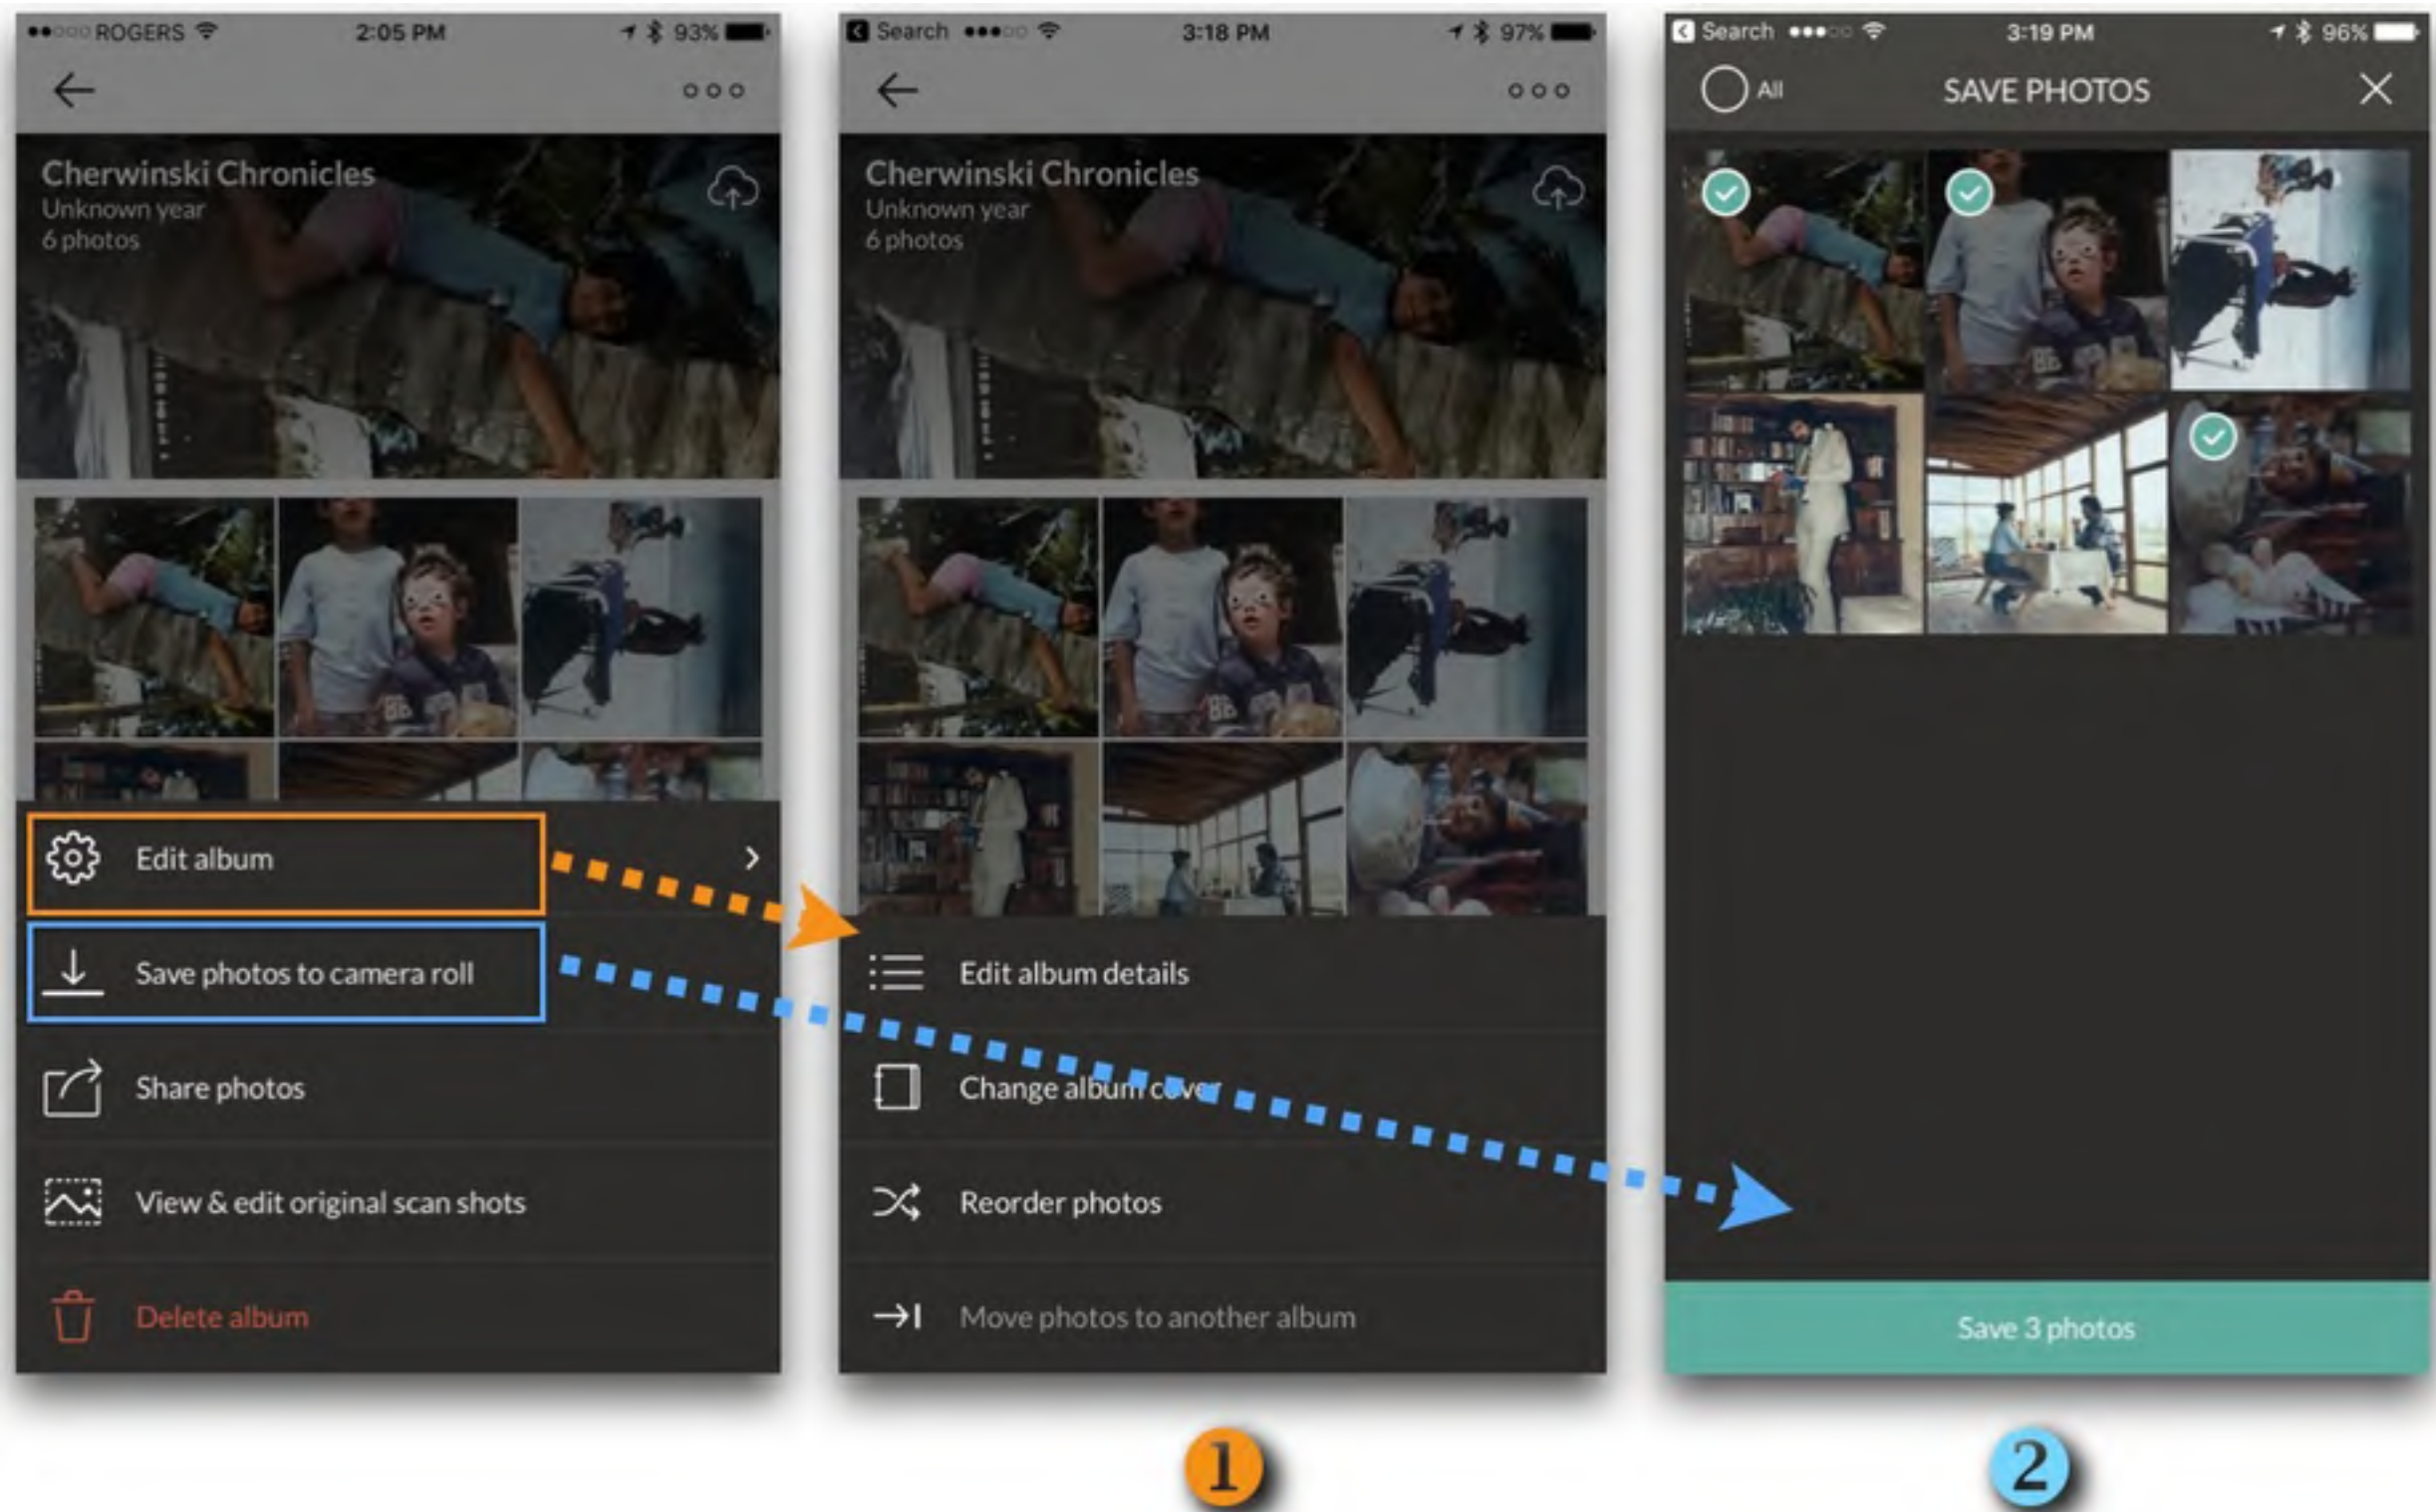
ROGERS 2:05 PM 93%

Cherwinski Chronicles
Unknown year
6 photos

Edit album

Save photos to camera roll

Share photos

View & edit original scan shots

Delete album

Search 3:18 PM 97%

Cherwinski Chronicles
Unknown year
6 photos

Edit album details

Change album cover

Reorder photos

Move photos to another album

Search 3:19 PM 96%

All SAVE PHOTOS

Save 3 photos

1

2